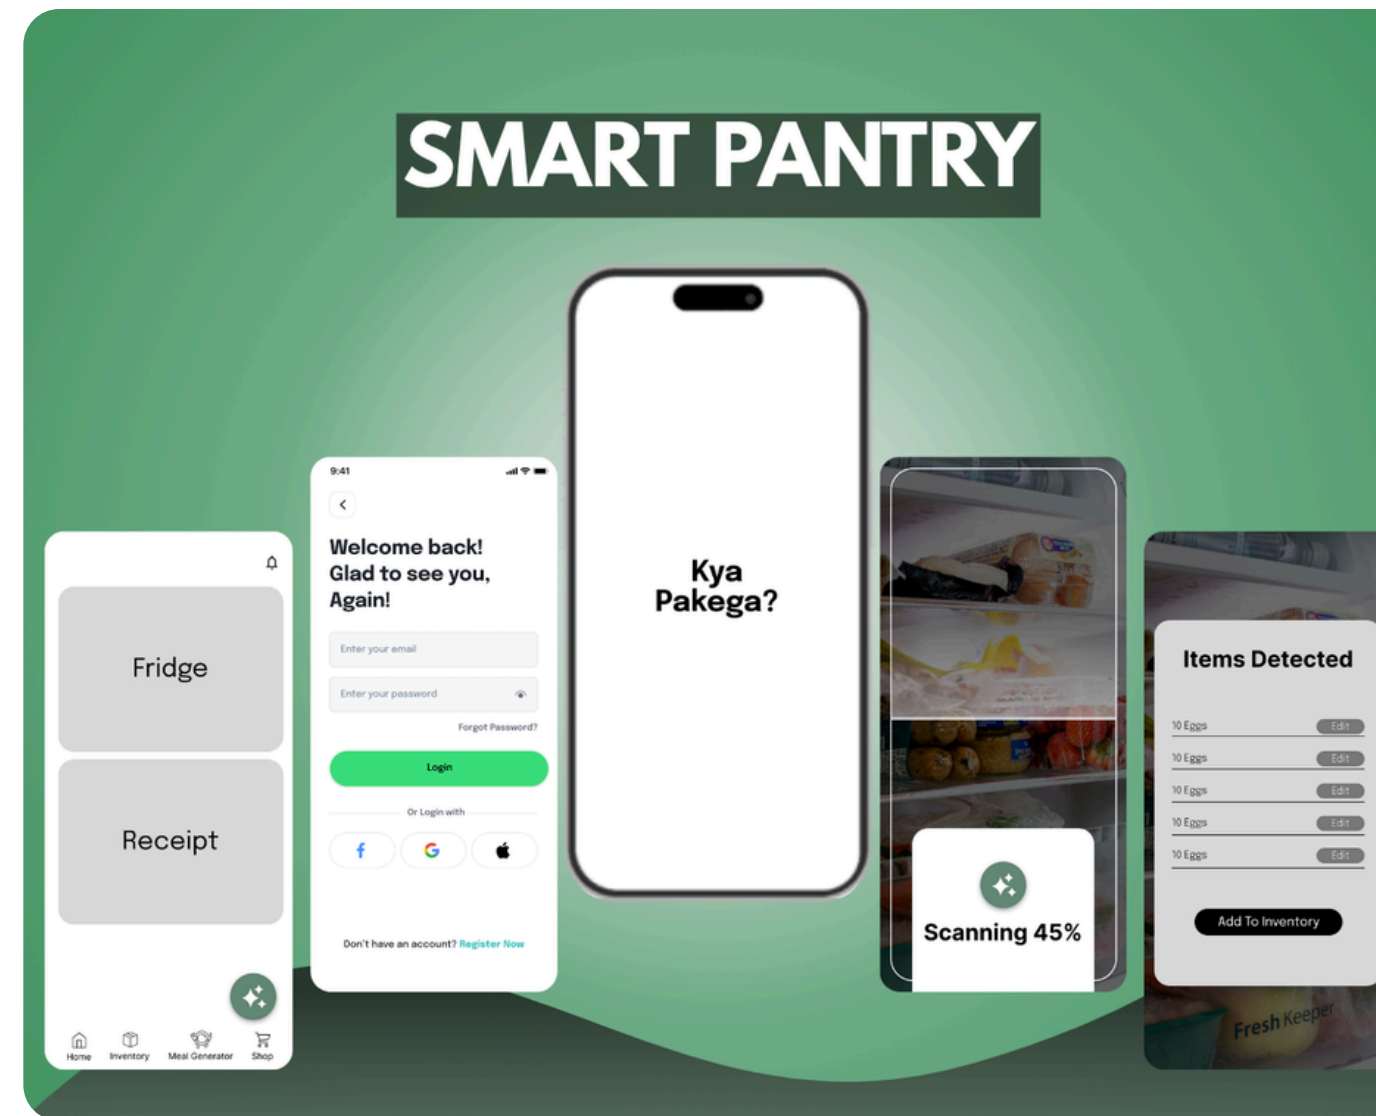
SMART PANTRY

Fridge

Receipt

Home Inventory Meal Generator Shop

9:41

Welcome back! Glad to see you, Again!

Enter your email

Enter your password

Forgot Password?

Login

Or Login with

Don't have an account? Register Now

Kya Pakega?

Scanning 45%

Items Detected

10 Eggs Edit

10 Eggs Edit

10 Eggs Edit

10 Eggs Edit

10 Eggs Edit

Add To Inventory

Fresh Keeper